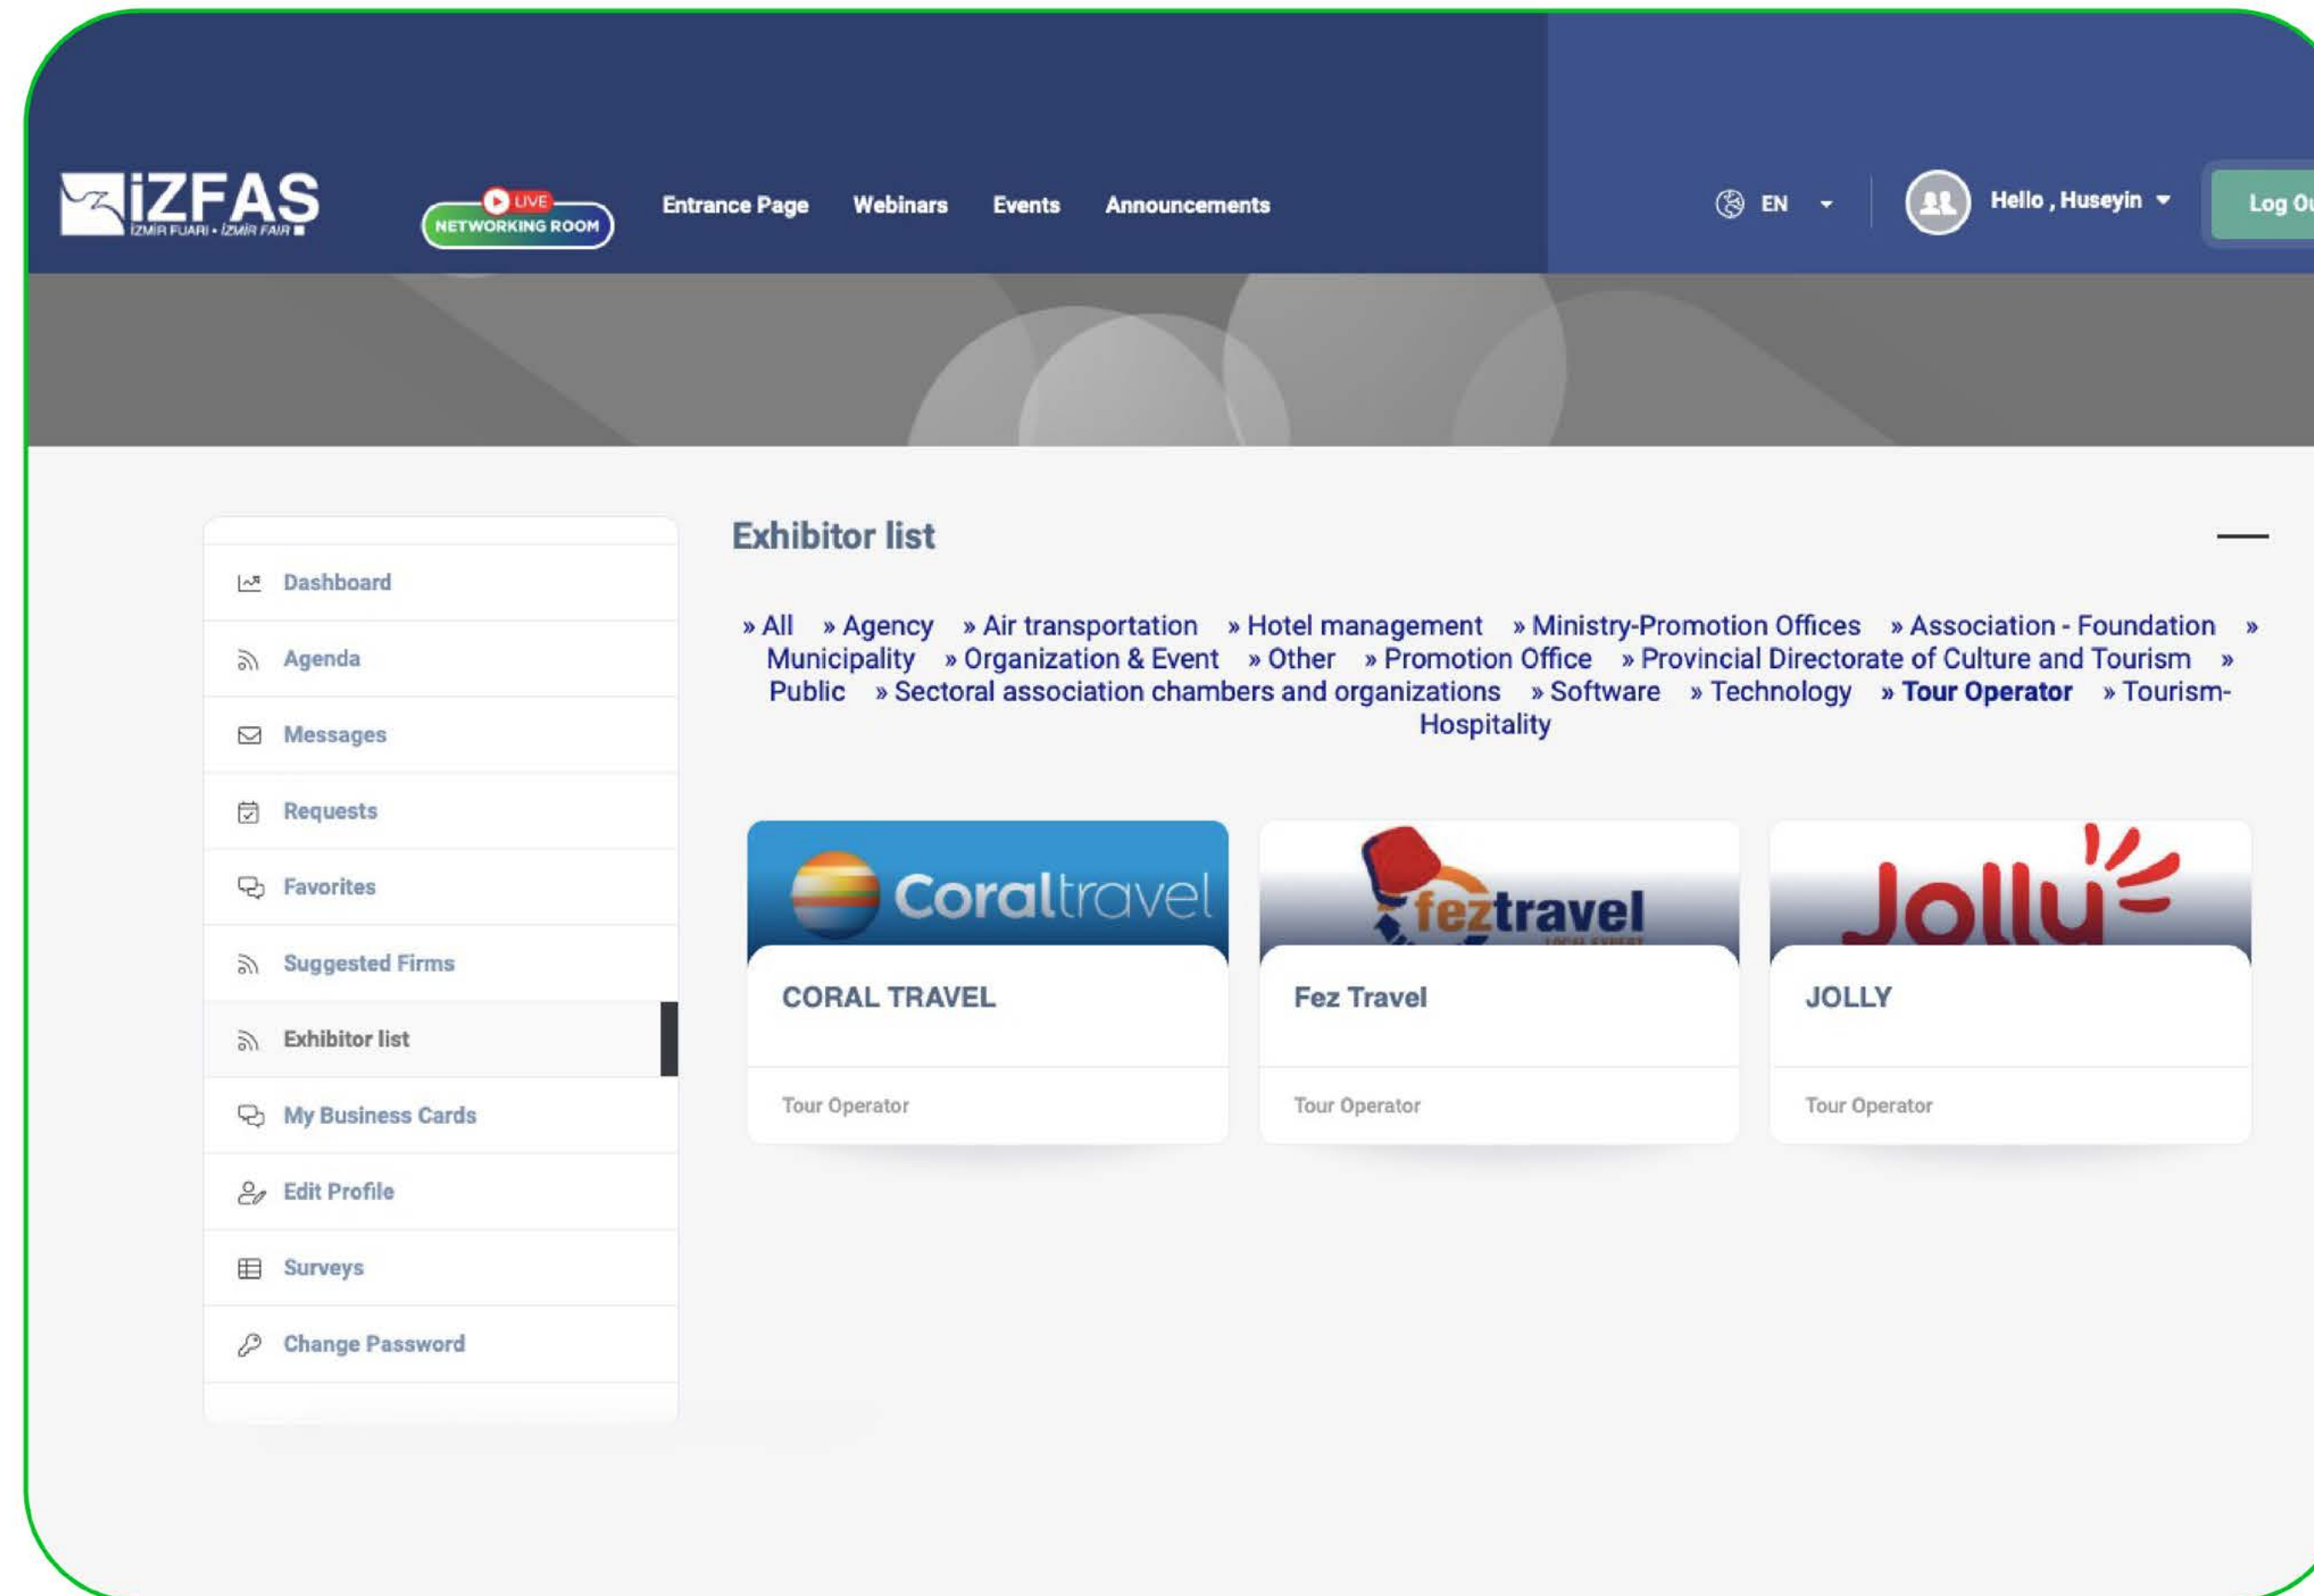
iZFAS
İZMİR FUARI • İZMİR FAIR

LIVE
NETWORKING ROOM

Entrance Page Webinars Events Announcements

EN

Hello , Huseyin

Log Ou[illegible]

Dashboard
Agenda
Messages
Requests
Favorites
Suggested Firms
Exhibitor list
My Business Cards
Edit Profile
Surveys
Change Password

Exhibitor list

» All » Agency » Air transportation » Hotel management » Ministry-Promotion Offices » Association - Foundation » Municipality » Organization & Event » Other » Promotion Office » Provincial Directorate of Culture and Tourism » Public » Sectoral association chambers and organizations » Software » Technology » Tour Operator » Tourism-Hospitality

Coraltravel
CORAL TRAVEL
Tour Operator

feztravel
Fez Travel
Tour Operator

Jolly
JOLLY
Tour Operator